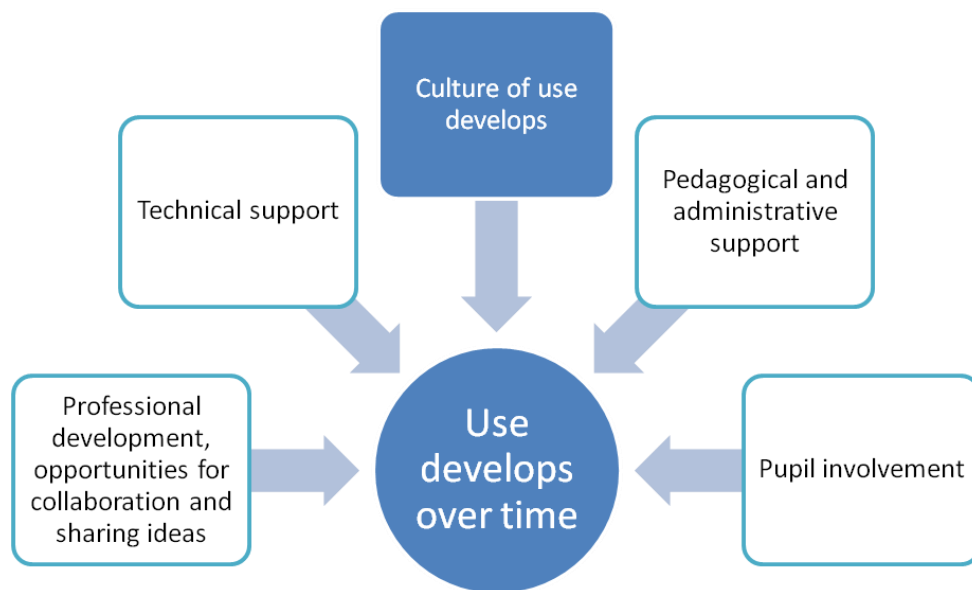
Culture of use develops

Technical support

Pedagogical and administrative support

Professional development, opportunities for collaboration and sharing ideas

Use develops over time

Pupil involvement